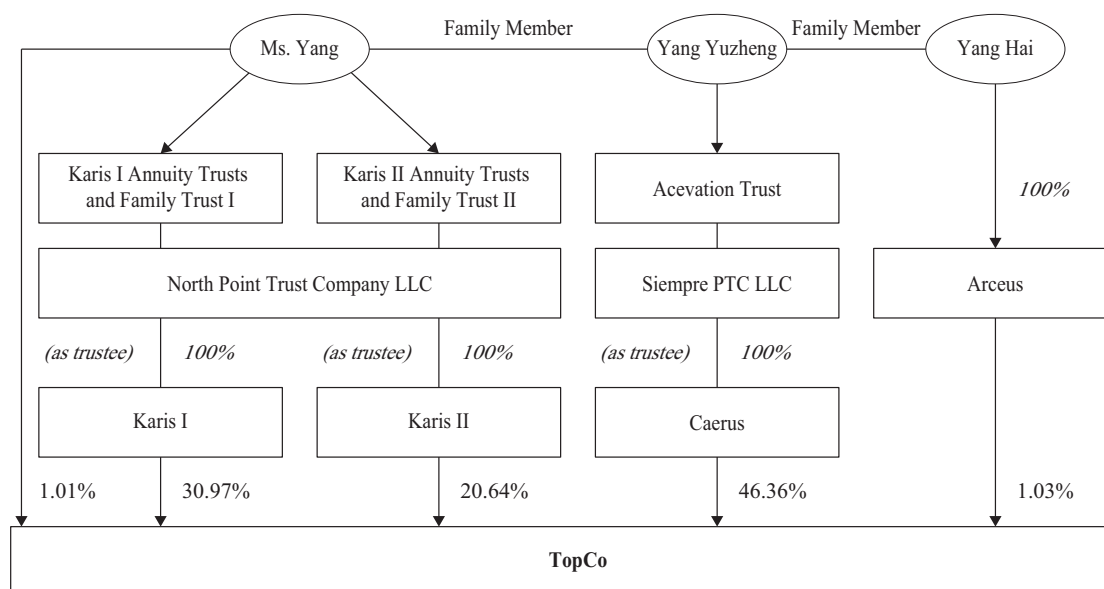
Ms. Yang
Family Member
Yang Yuzheng
Family Member
Yang Hai

Karis I Annuity Trusts and Family Trust I
Karis II Annuity Trusts and Family Trust II
Acevation Trust
100%

North Point Trust Company LLC
Siempre PTC LLC
Arceus

(as trustee) 100%
(as trustee) 100%
(as trustee) 100%

Karis I
Karis II
Caerus

1.01%
30.97%
20.64%
46.36%
1.03%

TopCo